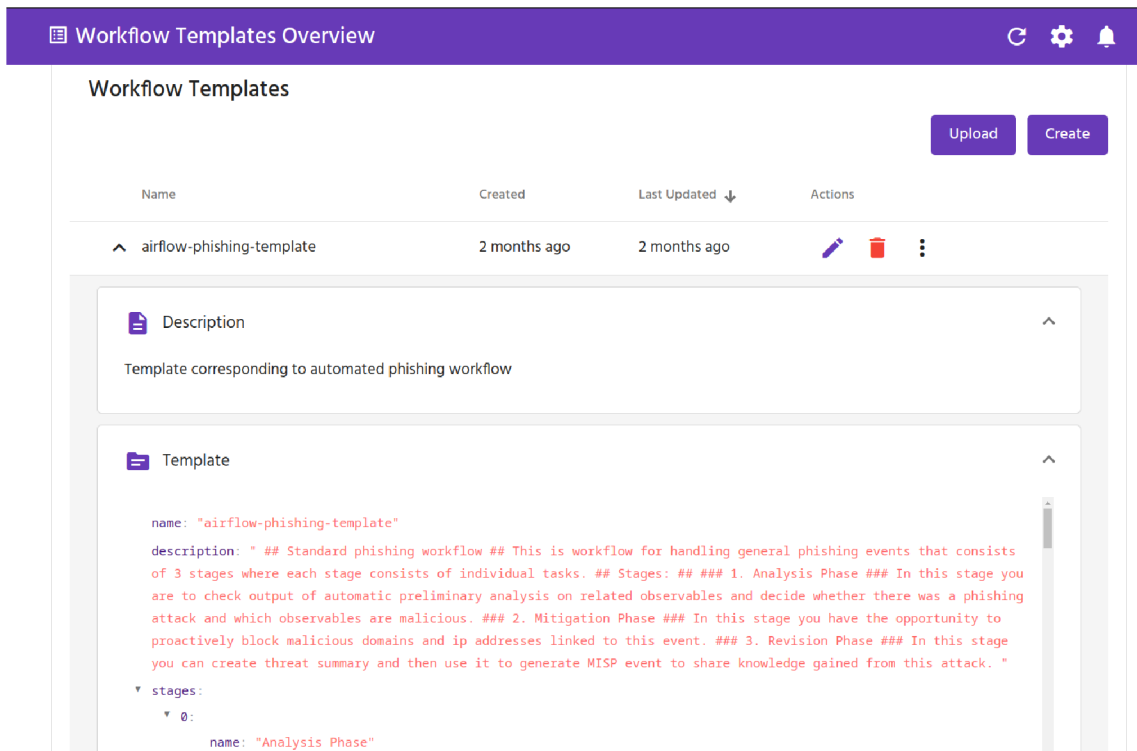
Workflow Templates Overview

Workflow Templates

Upload Create

| Name | Created | Last Updated | Actions |
|---|---|---|---|
| airflow-phishing-template | 2 months ago | 2 months ago | |

Description

Template corresponding to automated phishing workflow

Template

name: "airflow-phishing-template"

description: " ## Standard phishing workflow ## This is workflow for handling general phishing events that consists of 3 stages where each stage consists of individual tasks. ## Stages: ## ### 1. Analysis Phase ### In this stage you are to check output of automatic preliminary analysis on related observables and decide whether there was a phishing attack and which observables are malicious. ### 2. Mitigation Phase ### In this stage you have the opportunity to proactively block malicious domains and ip addresses linked to this event. ### 3. Revision Phase ### In this stage you can create threat summary and then use it to generate MISP event to share knowledge gained from this attack. "

stages:

0:

name: "Analysis Phase"